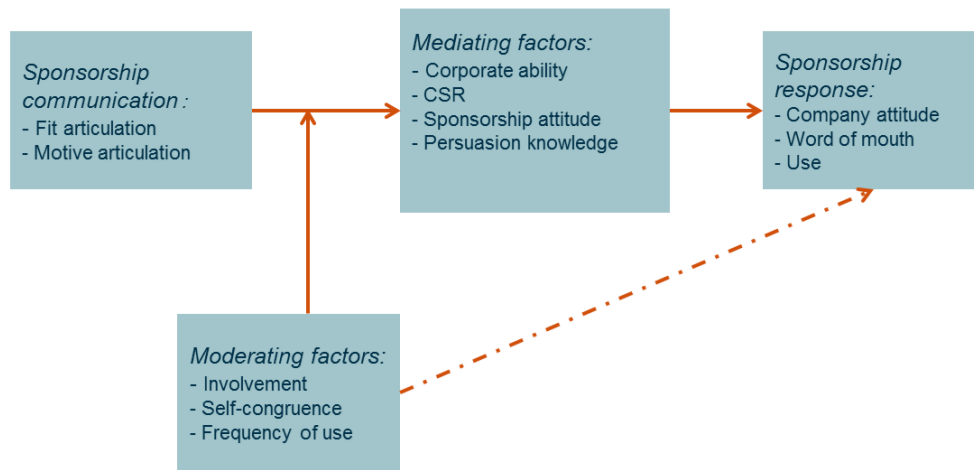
Sponsorship communication :
- Fit articulation
- Motive articulation

Mediating factors:
- Corporate ability
- CSR
- Sponsorship attitude
- Persuasion knowledge

Sponsorship response:
- Company attitude
- Word of mouth
- Use

Moderating factors:
- Involvement
- Self-congruence
- Frequency of use